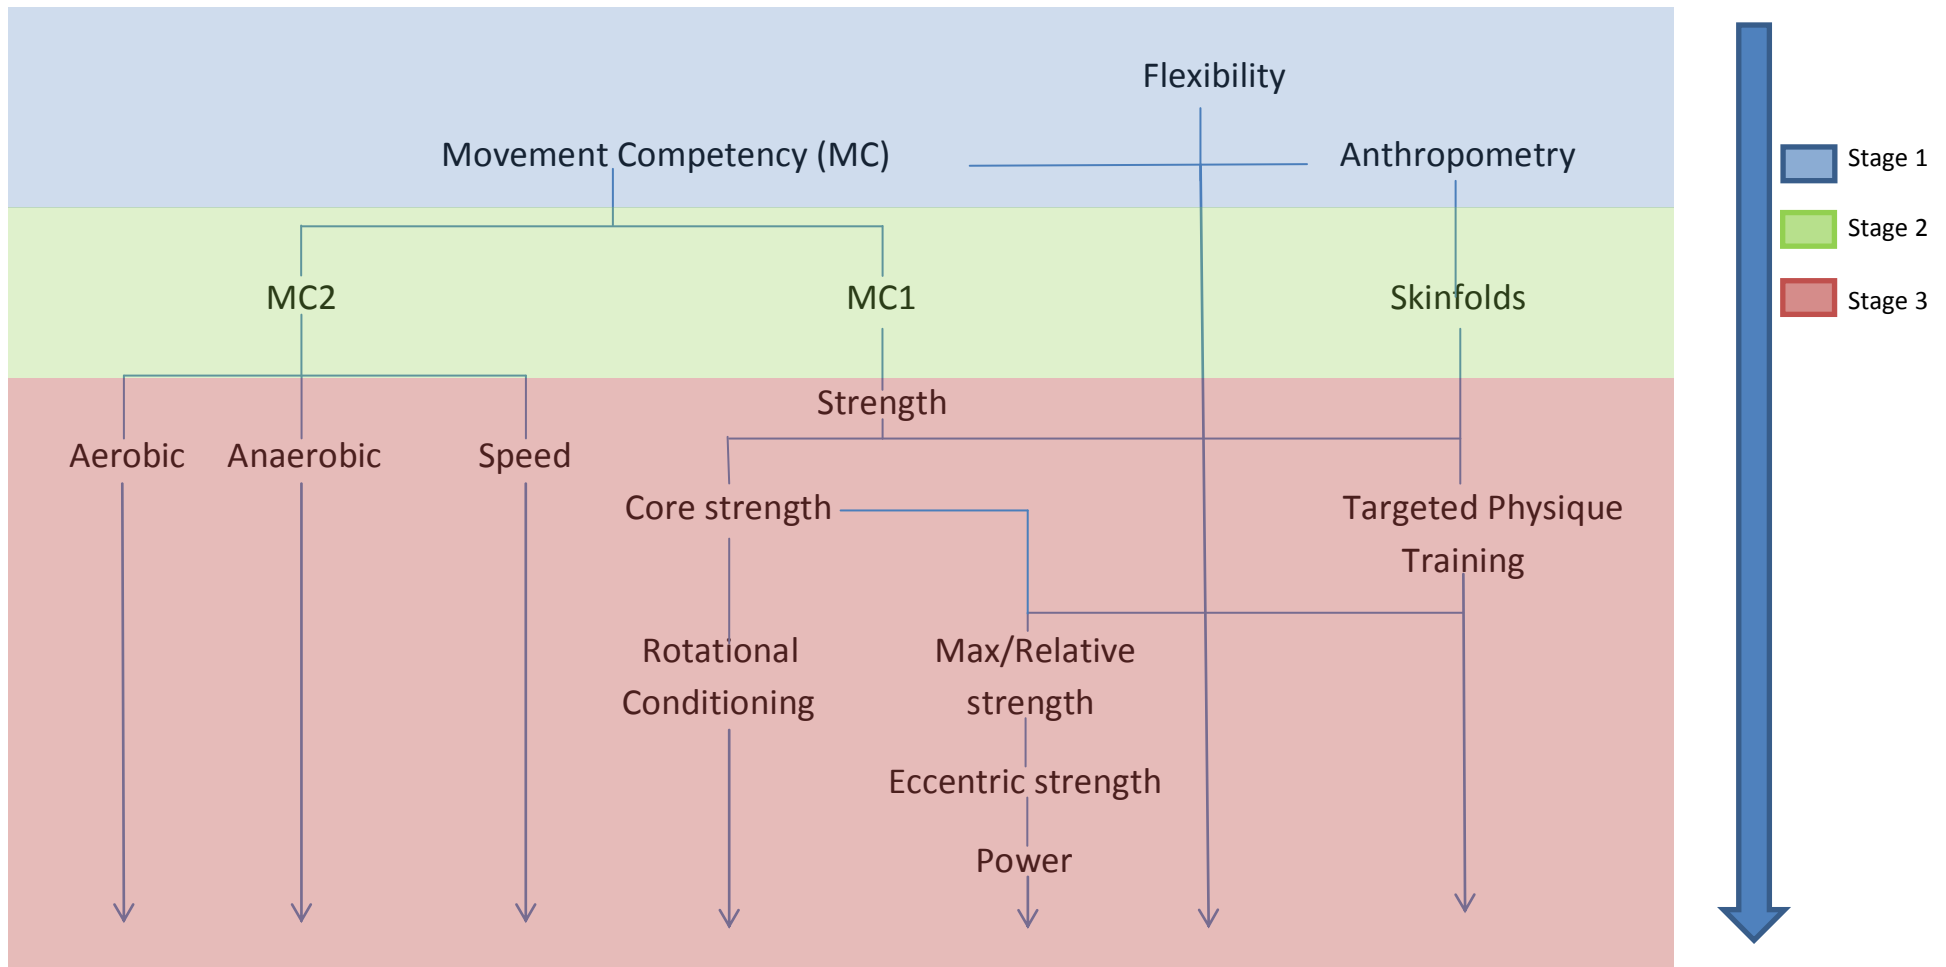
Flexibility

Movement Competency (MC)

Anthropometry

MC2

MC1

Skinfolds

Strength

Aerobic

Anaerobic

Speed

Core strength

Targeted Physique Training

Rotational Conditioning

Max/Relative strength

Eccentric strength

Power

Stage 1

Stage 2

Stage 3